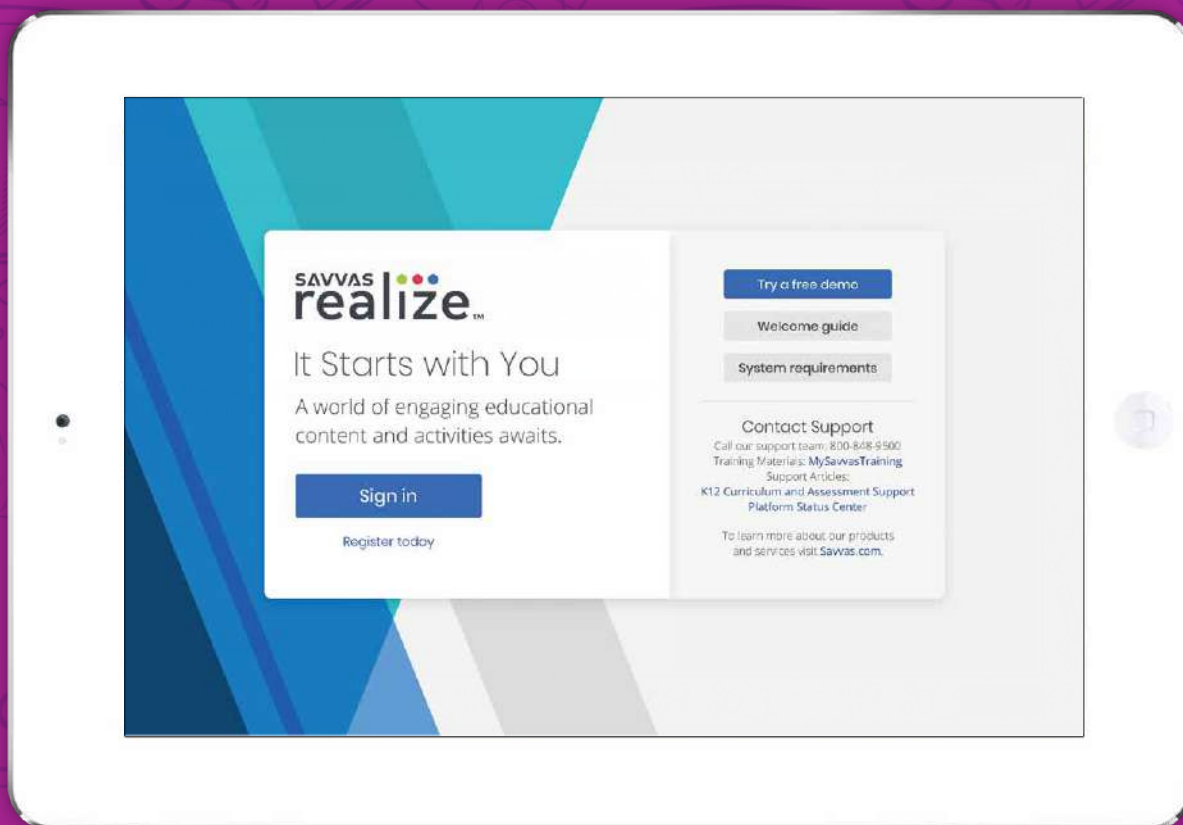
SAVVAS realize™

It Starts with You

A world of engaging educational content and activities awaits.

Sign in

Register today

Try a free demo

Welcome guide

System requirements

Contact Support

Call our support team: 800-848-9500
Training Materials: MySavvasTraining
Support Articles:
K12 Curriculum and Assessment Support
Platform Status Center

To learn more about our products and services visit Savvas.com.